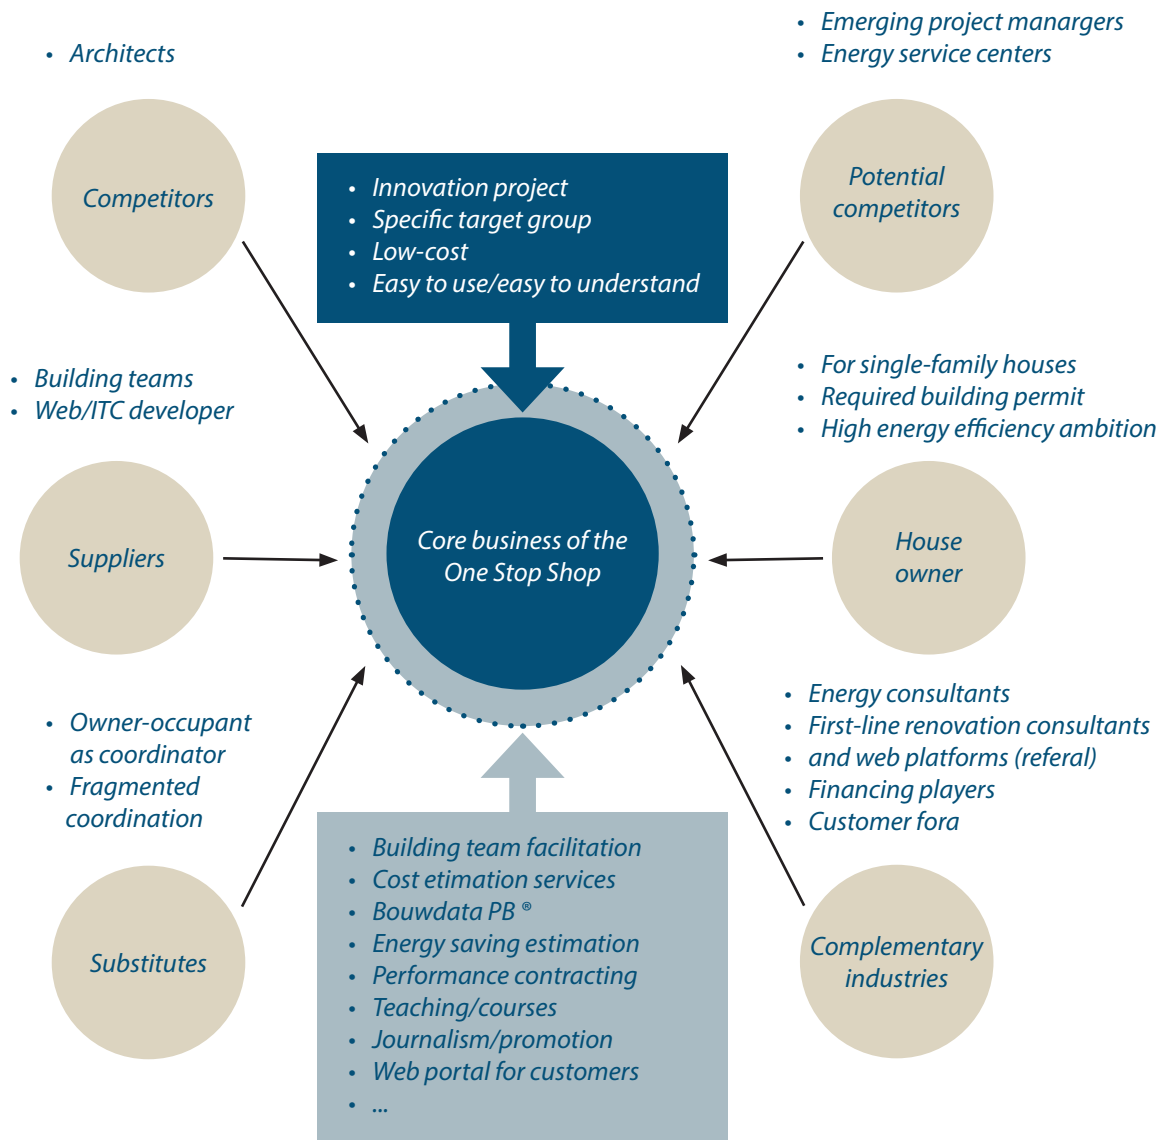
• Architects

Competitors

• Emerging project manargers
• Energy service centers

Potential competitors

• Innovation project
• Specific target group
• Low-cost
• Easy to use/easy to understand

• Building teams
• Web/ITC developer

• For single-family houses
• Required building permit
• High energy efficiency ambition

Suppliers

Core business of the One Stop Shop

House owner

• Owner-occupant as coordinator
• Fragmented coordination

• Energy consultants
• First-line renovation consultants
• and web platforms (referal)
• Financing players
• Customer fora

• Building team facilitation
• Cost etimation services
• Bouwdata PB ®
• Energy saving estimation
• Performance contracting
• Teaching/courses
• Journalism/promotion
• Web portal for customers
• ...

Substitutes

Complementary industries